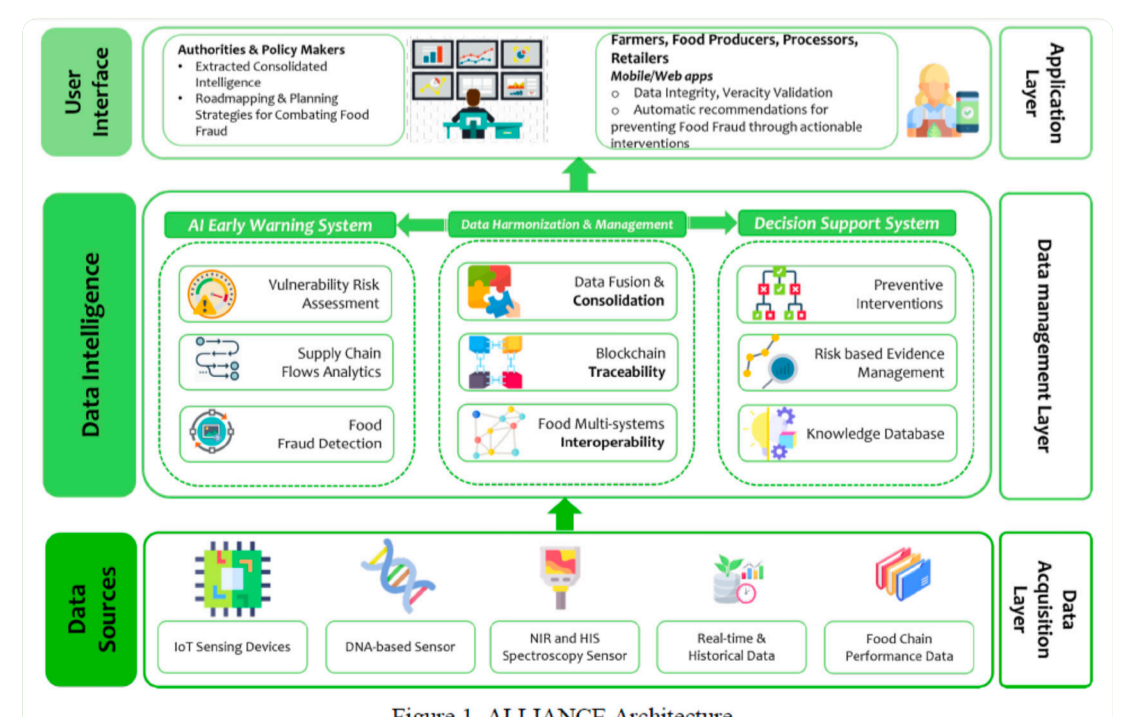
User Interface

Authorities & Policy Makers
• Extracted Consolidated Intelligence
• Roadmapping & Planning Strategies for Combating Food Fraud

Farmers, Food Producers, Processors, Retailers
Mobile/Web apps
o Data Integrity, Veracity Validation
o Automatic recommendations for preventing Food Fraud through actionable interventions

Application Layer

Data Intelligence

AI Early Warning System
Data Harmonization & Management
Decision Support System

Vulnerability Risk Assessment
Supply Chain Flows Analytics
Food Fraud Detection

Data Fusion & Consolidation
Blockchain Traceability
Food Multi-systems Interoperability

Preventive Interventions
Risk based Evidence Management
Knowledge Database

Data management Layer

Data Sources

IoT Sensing Devices
DNA-based Sensor
NIR and HIS Spectroscopy Sensor
Real-time & Historical Data
Food Chain Performance Data

Data Acquisition Layer

Figure 1. ALLIANCE Architecture